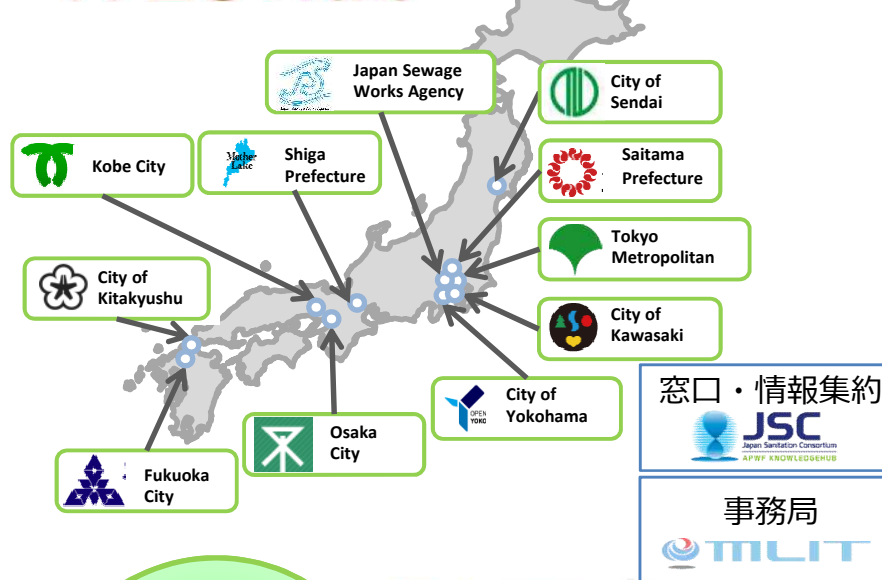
Japan Sewage Works Agency

City of Sendai

Kobe City

Mother Lake

Shiga Prefecture

Saitama Prefecture

Tokyo Metropolitan

City of Kitakyushu

City of Kawasaki

窓口・情報集約

JSC
Japan Sanitation Consortium
APWF KNOWLEDGEHUB

City of Yokohama

OPEN YOKO

Osaka City

Fukuoka City

事務局

MLIT